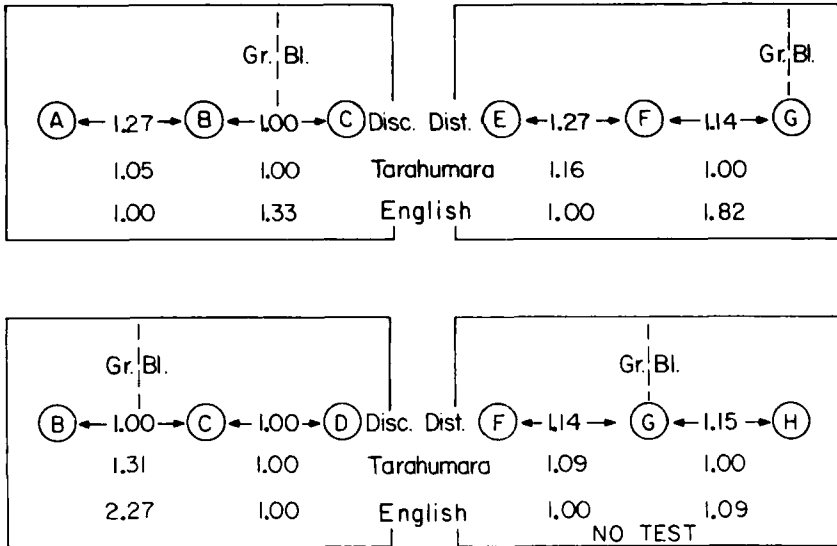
Gr. Bl.

Gr. Bl.

A ← 1.27 → B ← 1.00 → C Disc. Dist. E ← 1.27 → F ← 1.14 → G

1.05 1.00 Tarahumara 1.16 1.00

1.00 1.33 English 1.00 1.82

Gr. Bl.

Gr. Bl.

B ← 1.00 → C ← 1.00 → D Disc. Dist. F ← 1.14 → G ← 1.15 → H

1.31 1.00 Tarahumara 1.09 1.00

2.27 1.00 English 1.00 1.09

NO TEST